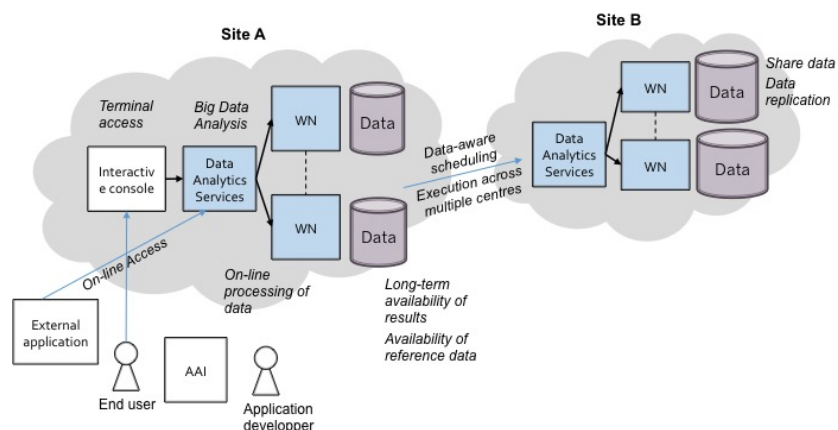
Site A

Site B

Terminal access

Big Data Analysis

Interactive console

Data Analytics Services

WN

Data

WN

Data

On-line Access

On-line processing of data

Data-aware scheduling

Execution across multiple centres

Data Analytics Services

WN

Data

WN

Data

Share data

Data replication

Long-term availability of results

Availability of reference data

External application

End user

AAI

Application developper